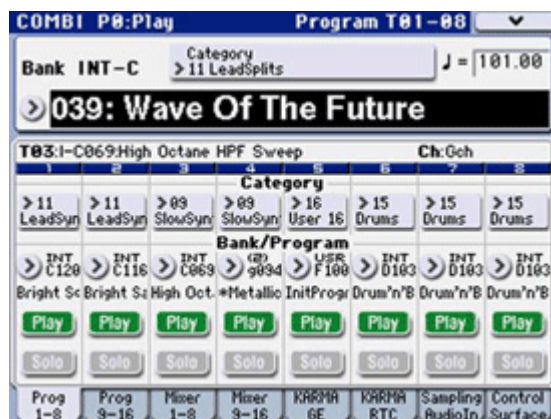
COMBI P0:Play Program T01-08

Bank INT-C

Category
>11 LeadSplits

♩ = 101.00

039: Wave Of The Future

T03:I-C069:High Octane HPF Sweep Ch:Gch

| 1 | 2 | 3 | 4 | 5 | 6 | 7 | 8 |
|---|---|---|---|---|---|---|---|
| Category | | | | | | | |
| >11 LeadSyn | >11 LeadSyn | >09 SlowSyn | >09 SlowSyn | >16 User 16 | >15 Drums | >15 Drums | >15 Drums |
| Bank/Program | | | | | | | |
| INT C120 | INT C116 | INT C069 | (2) g094 | USR F100 | INT D103 | INT D103 | INT D103 |
| Bright Sc | Bright Sa | High Oct. | *Metallic | InitProgr | Drum'n'B | Drum'n'B | Drum'n'B |
| Play | Play | Play | Play | Play | Play | Play | Play |
| Solo | Solo | Solo | Solo | Solo | Solo | Solo | Solo |

Prog 1-8 | Prog 9-16 | Mixer 1-8 | Mixer 9-16 | KARMA GE | KARMA RTC | Sampling AudioIn | Control Surface